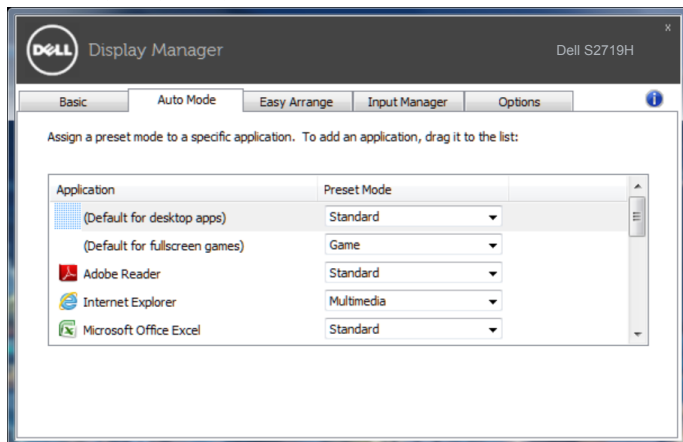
DELL Display Manager Dell S2719H

x

Basic | Auto Mode | Easy Arrange | Input Manager | Options

i

Assign a preset mode to a specific application. To add an application, drag it to the list:

| Application | Preset Mode |
|---|---|
| (Default for desktop apps) | Standard |
| (Default for fullscreen games) | Game |
| Adobe Reader | Standard |
| Internet Explorer | Multimedia |
| Microsoft Office Excel | Standard |